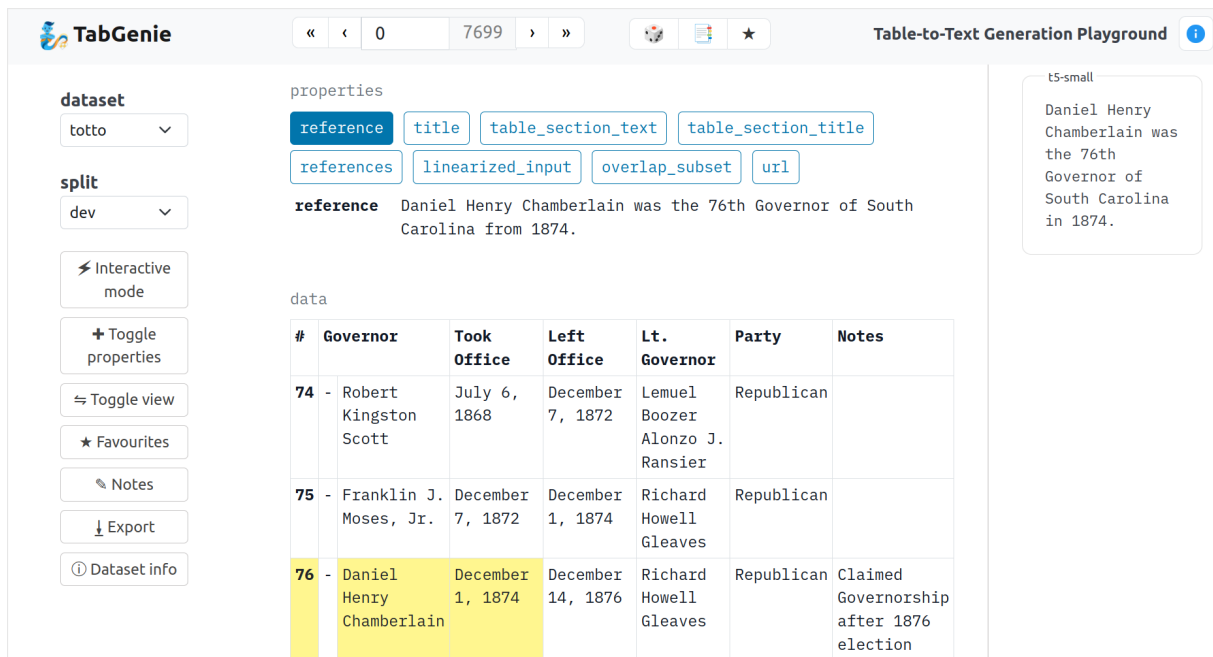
TabGenie

« ‹ 0 7699 › »

★

Table-to-Text Generation Playground

dataset
totto

split
dev

⚡ Interactive mode

+ Toggle properties

⇋ Toggle view

★ Favourites

✎ Notes

⭳ Export

ⓘ Dataset info

properties

reference title table_section_text table_section_title references linearized_input overlap_subset url

**reference** Daniel Henry Chamberlain was the 76th Governor of South Carolina from 1874.

data

| # | | Governor | Took Office | Left Office | Lt. Governor | Party | Notes |
|---|---|---|---|---|---|---|---|
| 74 | - | Robert Kingston Scott | July 6, 1868 | December 7, 1872 | Lemuel Boozer Alonzo J. Ransier | Republican | |
| 75 | - | Franklin J. Moses, Jr. | December 7, 1872 | December 1, 1874 | Richard Howell Gleaves | Republican | |
| 76 | - | Daniel Henry Chamberlain | December 1, 1874 | December 14, 1876 | Richard Howell Gleaves | Republican | Claimed Governorship after 1876 election |

t5-small

Daniel Henry Chamberlain was the 76th Governor of South Carolina in 1874.